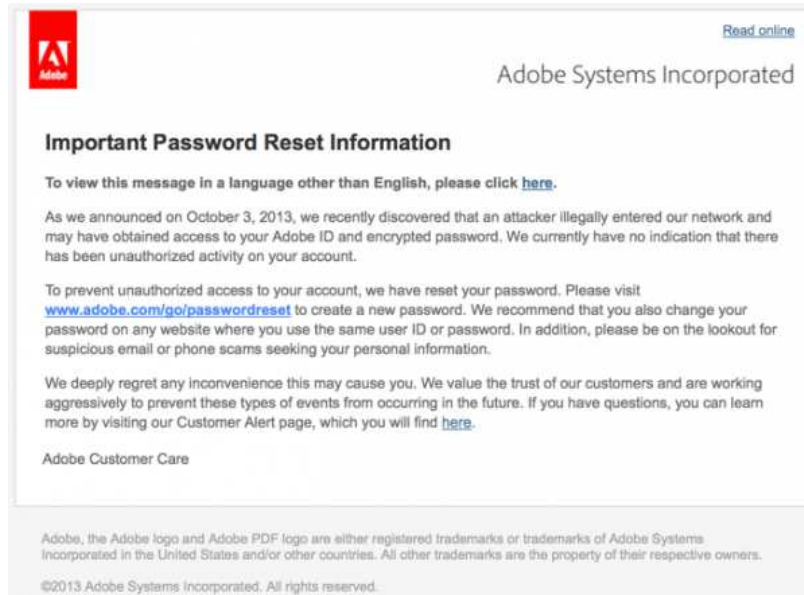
Adobe

Read online

Adobe Systems Incorporated

Important Password Reset Information

To view this message in a language other than English, please click here.

As we announced on October 3, 2013, we recently discovered that an attacker illegally entered our network and may have obtained access to your Adobe ID and encrypted password. We currently have no indication that there has been unauthorized activity on your account.

To prevent unauthorized access to your account, we have reset your password. Please visit www.adobe.com/go/passwordreset to create a new password. We recommend that you also change your password on any website where you use the same user ID or password. In addition, please be on the lookout for suspicious email or phone scams seeking your personal information.

We deeply regret any inconvenience this may cause you. We value the trust of our customers and are working aggressively to prevent these types of events from occurring in the future. If you have questions, you can learn more by visiting our Customer Alert page, which you will find here.

Adobe Customer Care

Adobe, the Adobe logo and Adobe PDF logo are either registered trademarks or trademarks of Adobe Systems Incorporated in the United States and/or other countries. All other trademarks are the property of their respective owners.

©2013 Adobe Systems Incorporated. All rights reserved.